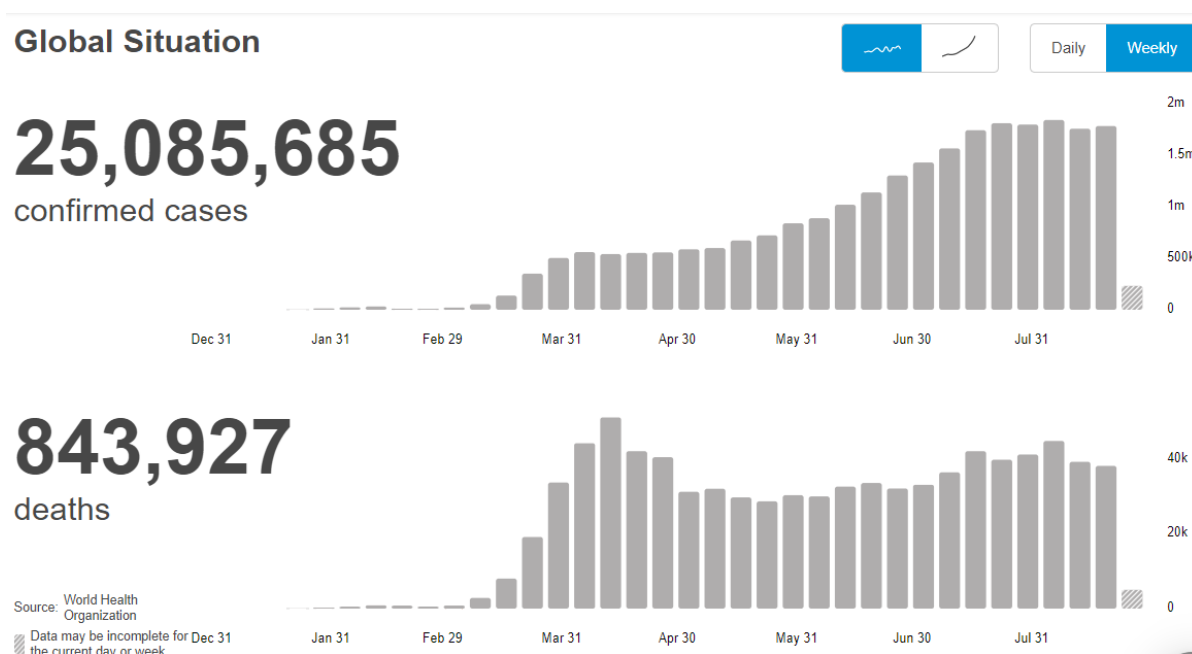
Global Situation

Daily Weekly

25,085,685
confirmed cases

2m
1.5m
1m
500k
0

Dec 31 Jan 31 Feb 29 Mar 31 Apr 30 May 31 Jun 30 Jul 31

843,927
deaths

40k
20k
0

Source: World Health Organization

Data may be incomplete for the current day or week

Dec 31 Jan 31 Feb 29 Mar 31 Apr 30 May 31 Jun 30 Jul 31